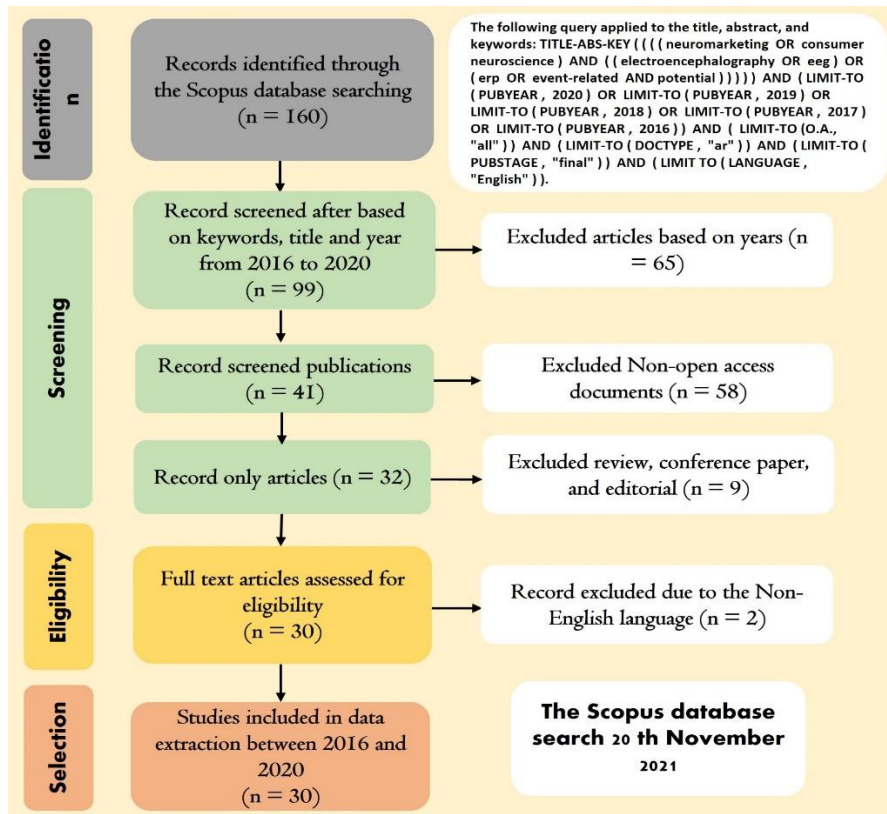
Identificatio n

Records identified through the Scopus database searching (n = 160)

The following query applied to the title, abstract, and keywords: TITLE-ABS-KEY ( ( ( ( neuromarketing OR consumer neuroscience ) AND ( ( electroencephalography OR eeg ) OR ( erp OR event-related AND potential ) ) ) ) ) AND ( LIMIT-TO ( PUBYEAR , 2020 ) OR LIMIT-TO ( PUBYEAR , 2019 ) OR LIMIT-TO ( PUBYEAR , 2018 ) OR LIMIT-TO ( PUBYEAR , 2017 ) OR LIMIT-TO ( PUBYEAR , 2016 ) ) AND ( LIMIT-TO (O.A., "all" ) ) AND ( LIMIT-TO ( DOCTYPE , "ar" ) ) AND ( LIMIT-TO ( PUBSTAGE , "final" ) ) AND ( LIMIT TO ( LANGUAGE , "English" ) ).

Screening

Record screened after based on keywords, title and year from 2016 to 2020 (n = 99)

Excluded articles based on years (n = 65)

Record screened publications (n = 41)

Excluded Non-open access documents (n = 58)

Record only articles (n = 32)

Excluded review, conference paper, and editorial (n = 9)

Eligibility

Full text articles assessed for eligibility (n = 30)

Record excluded due to the Non-English language (n = 2)

Selection

Studies included in data extraction between 2016 and 2020 (n = 30)

The Scopus database search 20 th November 2021